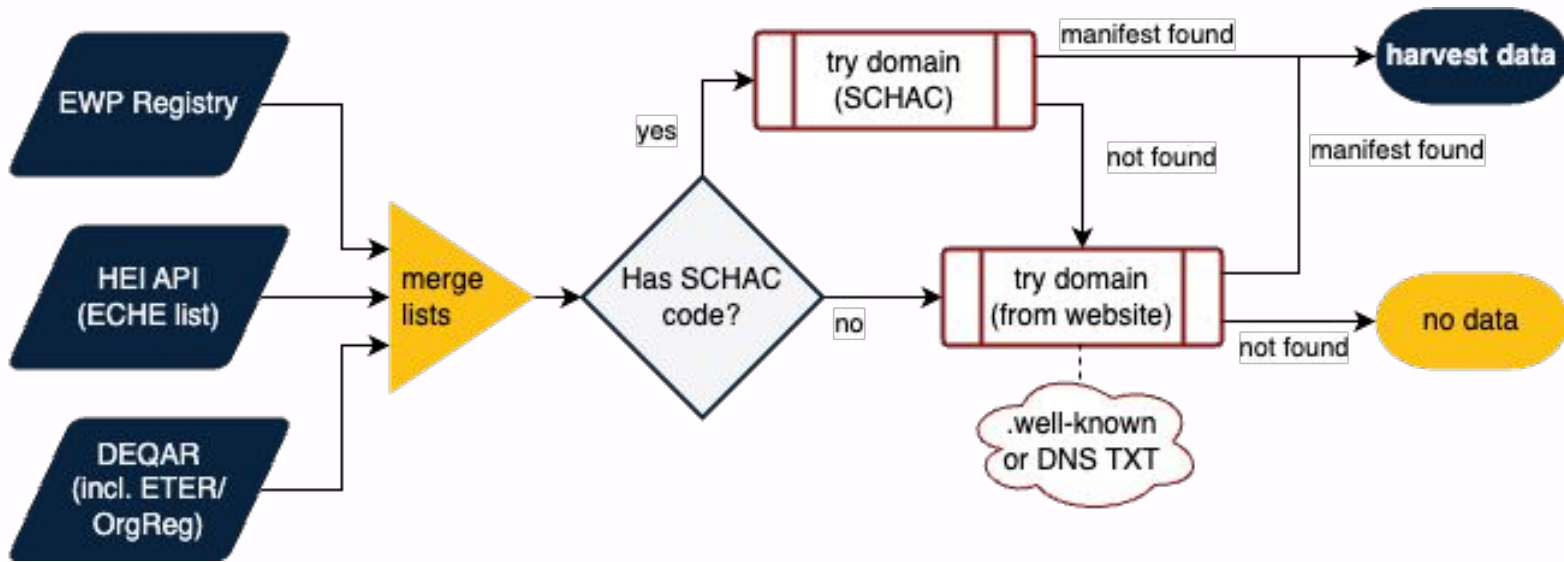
EWP Registry

HEI API (ECHE list)

DEQAR (incl. ETER/ OrgReg)

merge lists

Has SCHAC code?

yes

no

try domain (SCHAC)

manifest found

harvest data

not found

manifest found

try domain (from website)

not found

no data

.well-known or DNS TXT